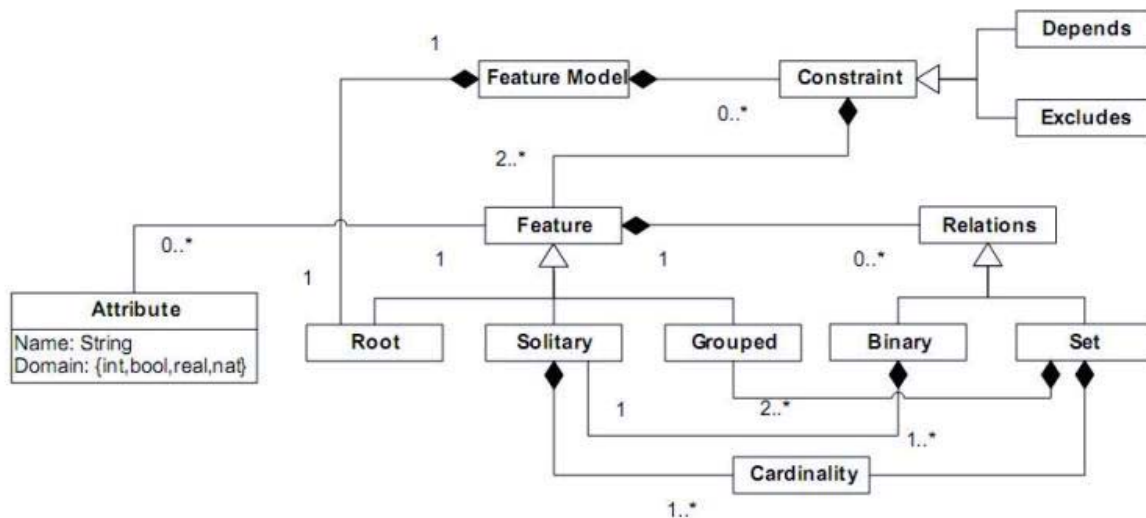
1
Feature Model
Constraint
Depends
Excludes
0..*
2..*
Feature
Relations
0..*
1
1
0..*
1
Attribute
Name: String
Domain: {int,bool,real,nat}
Root
Solitary
Grouped
Binary
Set
1
2..*
1..*
Cardinality
1..*